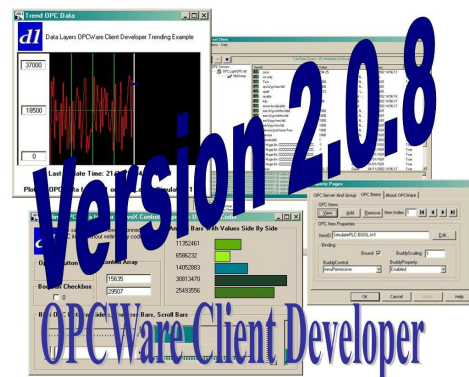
Trend OPC Data

dl Data Layers OPCWare Client Developer Trending Example

37000

18500

0

Last Update Time: 21

Plot OPC Data

Version 2.0.8

OPC Server And Group | OPC Items | About OPCWare

OPC Items

View | Add | Remove | Item Index: 1

OPC Item Properties

ItemID: Simulate.PLC.BOOL.In1 | Edit...

Binding

Bound | BuddyScaling: 1

BuddyControl | BuddyProperty

mnuPermissive | Enabled

OK | Cancel | Apply | Help

Bars with Values Side By Side

11352461

6596232

14052063

30813470

25493556

15635

29507

Boolean Checkbox

OPCWare Client Developer